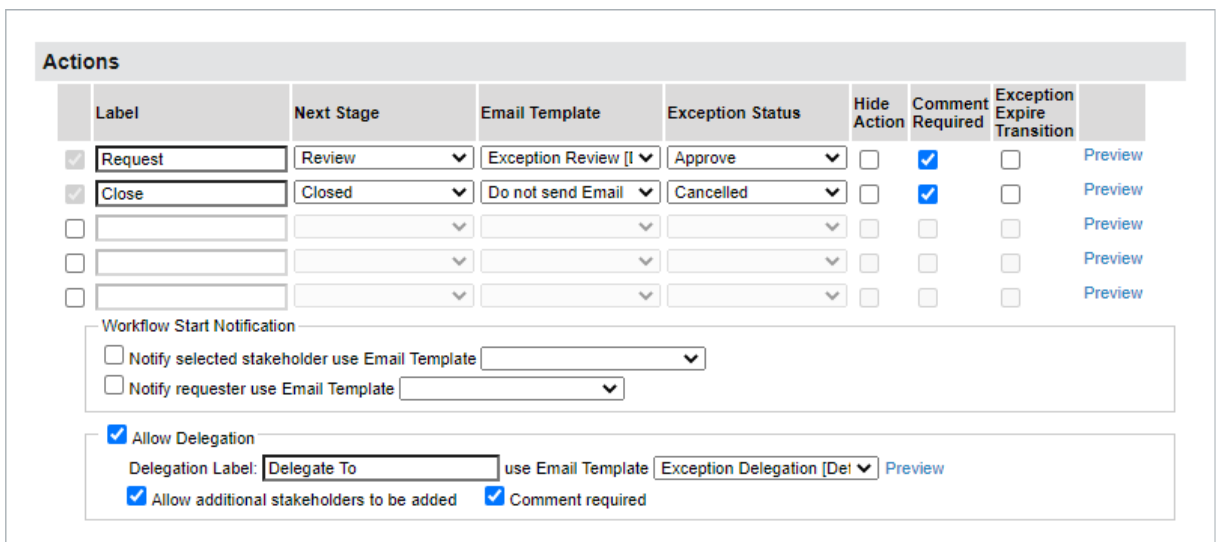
Actions

| | Label | Next Stage | Email Template | Exception Status | Hide Action | Comment Required | Exception Expire Transition | |
|---|---|---|---|---|---|---|---|---|
| | Request | Review | Exception Review [I | Approve | | | | Preview |
| | Close | Closed | Do not send Email | Cancelled | | | | Preview |
| | | | | | | | | Preview |
| | | | | | | | | Preview |
| | | | | | | | | Preview |

Workflow Start Notification

Notify selected stakeholder use Email Template

Notify requester use Email Template

Allow Delegation

Delegation Label: Delegate To use Email Template Exception Delegation [Det Preview

Allow additional stakeholders to be added Comment required